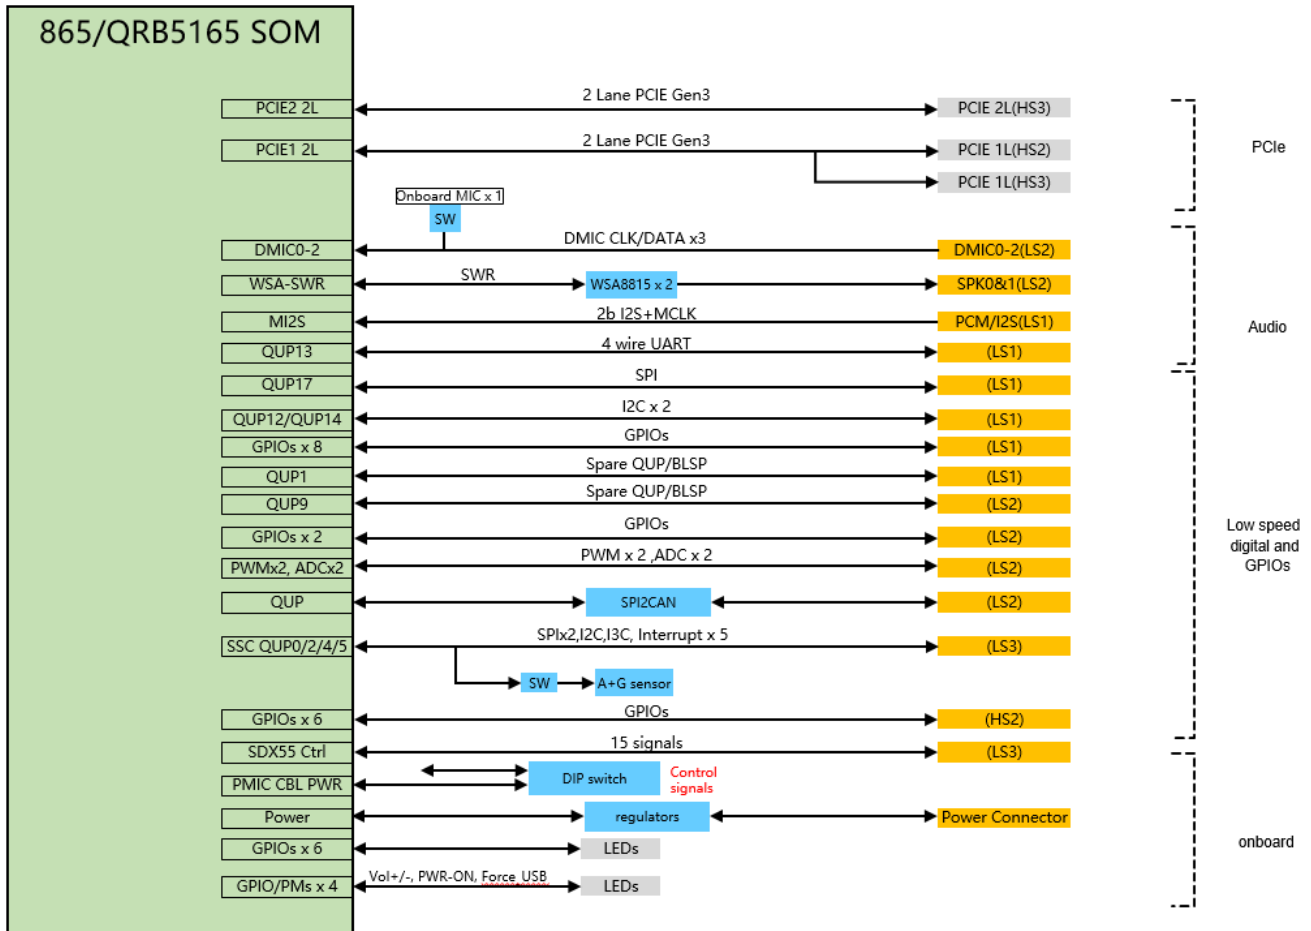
865/QRB5165 SOM

PCIE2 2L
2 Lane PCIE Gen3
PCIE 2L(HS3)

PCIE1 2L
2 Lane PCIE Gen3
PCIE 1L(HS2)
PCIE 1L(HS3)

PCIe

Onboard MIC x 1
SW

DMIC0-2
DMIC CLK/DATA x3
DMIC0-2(LS2)

WSA-SWR
SWR
WSA8815 x 2
SPK0&1(LS2)

MI2S
2b I2S+MCLK
PCM/I2S(LS1)

Audio

QUP13
4 wire UART
(LS1)

QUP17
SPI
(LS1)

QUP12/QUP14
I2C x 2
(LS1)

GPIOs x 8
GPIOs
(LS1)

QUP1
Spare QUP/BLSP
(LS1)

QUP9
Spare QUP/BLSP
(LS2)

GPIOs x 2
GPIOs
(LS2)

PWMx2, ADCx2
PWM x 2 ,ADC x 2
(LS2)

QUP
SPI2CAN
(LS2)

SSC QUP0/2/4/5
SPIx2,I2C,I3C, Interrupt x 5
(LS3)
SW
A+G sensor

GPIOs x 6
GPIOs
(HS2)

Low speed digital and GPIOs

SDX55 Ctrl
15 signals
(LS3)

PMIC CBL PWR
DIP switch
Control signals

Power
regulators
Power Connector

GPIOs x 6
LEDs

GPIO/PMs x 4
Vol+/-, PWR-ON, Force USB
LEDs

onboard